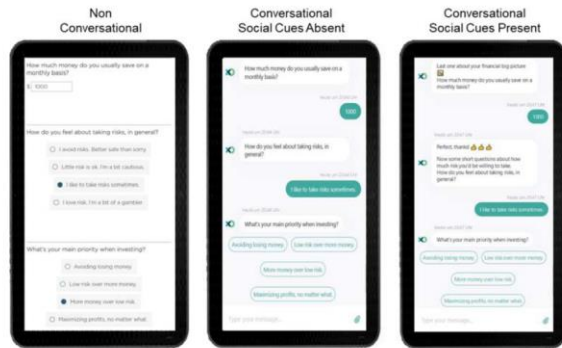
Non Conversational

How much money do you usually save on a monthly basis?

€ 1000

How do you feel about taking risks, in general?

I avoid risks. Better safe than sorry

Little risk is ok, I'm a bit cautious

I like to take risks sometimes.

I love risk, I'm a bit of a gambler

What's your main priority when investing?

Avoiding losing money

Low risk over more money

More money over low risk

Maximizing profits, no matter what

Conversational Social Cues Absent

How much money do you usually save on a monthly basis?

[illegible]

1000

How do you feel about taking risks, in general?

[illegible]

I like to take risks sometimes.

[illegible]

What's your main priority when investing?

Avoiding losing money

Low risk over more money

More money over low risk

Maximizing profits, no matter what

Type your message...

Conversational Social Cues Present

Last one about your financial log picture
How much money do you usually save on a monthly basis?

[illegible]

1000

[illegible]

Perfect, thanks! 👍👍👍

Now some short questions about how much risk you'd be willing to take.
How do you feel about taking risks, in general?

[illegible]

I like to take risks sometimes.

What's your main priority when investing?

Avoiding losing money

Low risk over more money

More money over low risk

Maximizing profits, no matter what

Type your message...